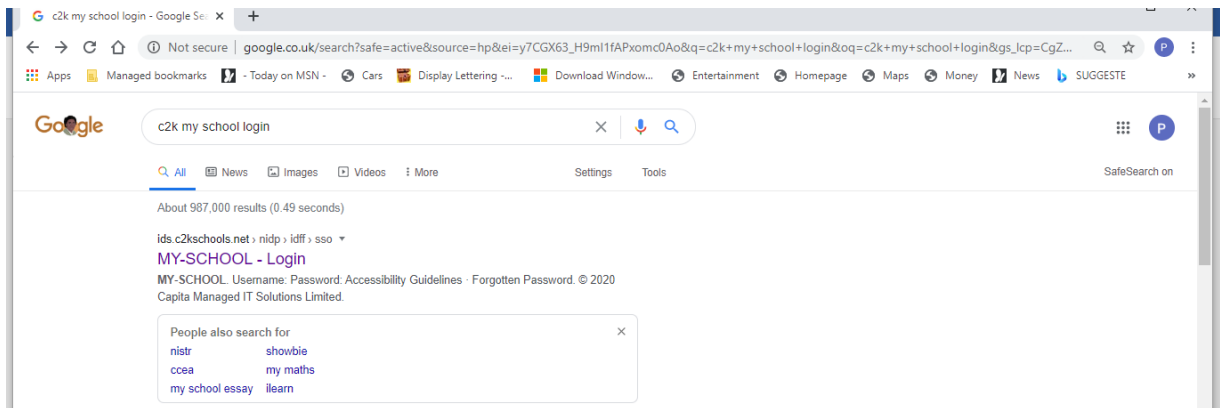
c2k my school login - Google Sea ×

Not secure | google.co.uk/search?safe=active&source=hp&ei=y7CGX63_H9ml1fAPxomc0Ao&q=c2k+my+school+login&oq=c2k+my+school+login&gs_lcp=CgZ...

Apps Managed bookmarks - Today on MSN - Cars Display Lettering -... Download Window... Entertainment Homepage Maps Money News SUGGESTE »

Google

c2k my school login

All News Images Videos More Settings Tools SafeSearch on

About 987,000 results (0.49 seconds)

ids.c2kschools.net › nidp › idff › sso

MY-SCHOOL - Login

MY-SCHOOL. Username: Password: Accessibility Guidelines · Forgotten Password. © 2020 Capita Managed IT Solutions Limited.

People also search for

| | |
|---|---|
| nistr | showbie |
| ccea | my maths |
| my school essay | ilearn |